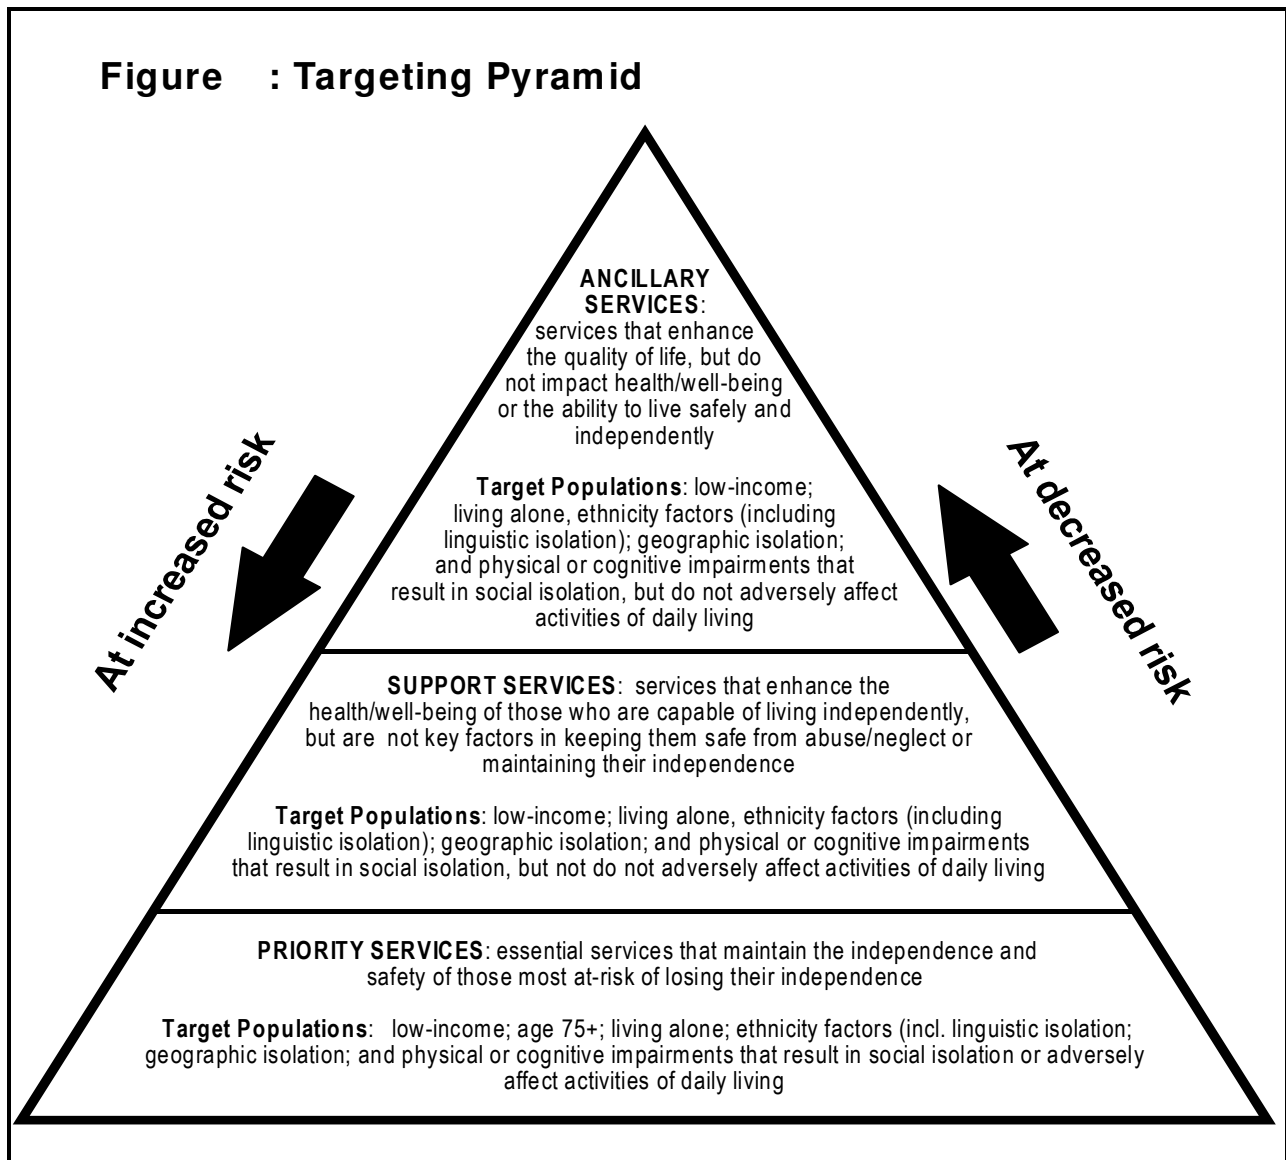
Figure : Targeting Pyramid

ANCILLARY SERVICES: services that enhance the quality of life, but do not impact health/well-being or the ability to live safely and independently

Target Populations: low-income; living alone, ethnicity factors (including linguistic isolation); geographic isolation; and physical or cognitive impairments that result in social isolation, but do not adversely affect activities of daily living

At increased risk

At decreased risk

SUPPORT SERVICES: services that enhance the health/well-being of those who are capable of living independently, but are not key factors in keeping them safe from abuse/neglect or maintaining their independence

Target Populations: low-income; living alone, ethnicity factors (including linguistic isolation); geographic isolation; and physical or cognitive impairments that result in social isolation, but not do not adversely affect activities of daily living

PRIORITY SERVICES: essential services that maintain the independence and safety of those most at-risk of losing their independence

Target Populations: low-income; age 75+; living alone; ethnicity factors (incl. linguistic isolation; geographic isolation; and physical or cognitive impairments that result in social isolation or adversely affect activities of daily living